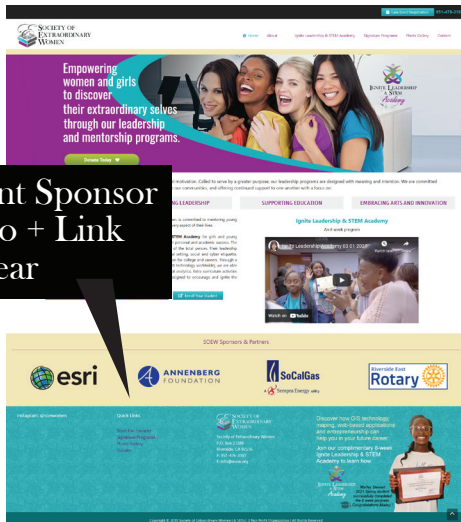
Society of Extraordinary Women

Click here for Registration 951-476-2103

Home About Ignite Leadership & STEM Academy Signature Programs Photo Gallery Contact

Empowering women and girls to discover their extraordinary selves through our leadership and mentorship programs.

Ignite Leadership & STEM Academy

Donate Today

nt Sponsor
o + Link
ear

evaluation. Called to serve by a greater purpose, our leadership programs are designed with meaning and intention. We are committed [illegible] communities, and offering continued support to one another with a focus on

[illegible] LEADERSHIP

SUPPORTING EDUCATION

EMBRACING ARTS AND INNOVATION

Ignite Leadership & STEM Academy

4-6 week program

Ignite Leadership & STEM Academy 03-01-2021

Watch on YouTube

Enroll Your Student

SOEW Sponsors & Partners

esri

ANNENBERG FOUNDATION

SoCalGas

A Sempra Energy utility

Riverside East Rotary

Instagram @soewomen

Quick Links

Society of Extraordinary Women

Discover how GIS technology, mapping, web-based applications and entrepreneurship can help you in your future career.

Join our complimentary 8-week Ignite Leadership & STEM Academy to learn how.

Ignite Leadership & STEM Academy

Copyright © 2021 Society of Extraordinary Women | All Rights Reserved